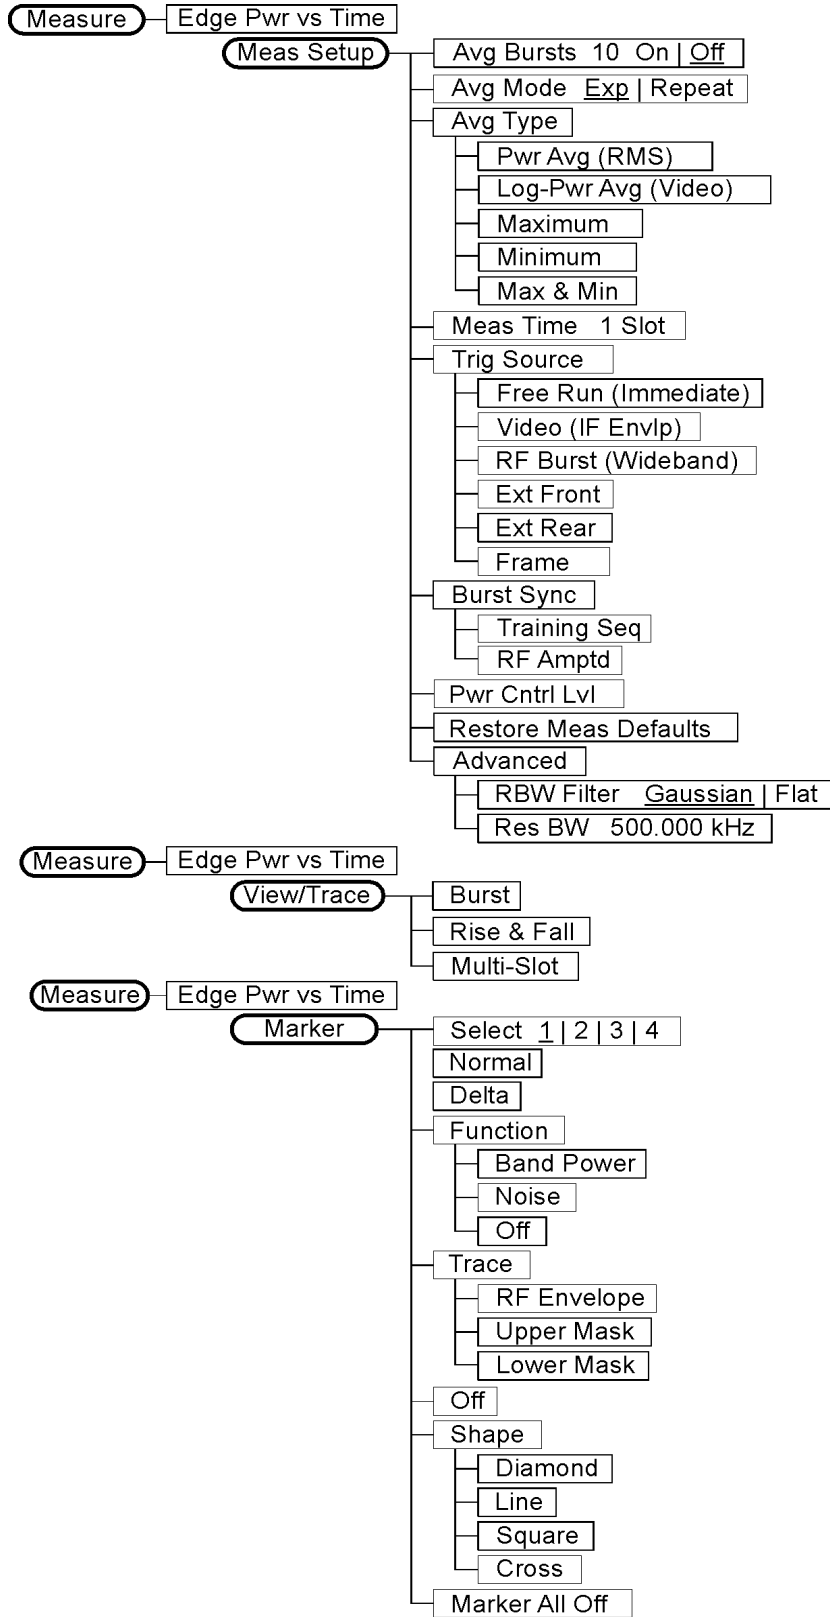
Measure
Edge Pwr vs Time
Meas Setup
Avg Bursts 10 On | Off
Avg Mode Exp | Repeat
Avg Type
Pwr Avg (RMS)
Log-Pwr Avg (Video)
Maximum
Minimum
Max & Min
Meas Time 1 Slot
Trig Source
Free Run (Immediate)
Video (IF Envlp)
RF Burst (Wideband)
Ext Front
Ext Rear
Frame
Burst Sync
Training Seq
RF Amptd
Pwr Cntrl Lvl
Restore Meas Defaults
Advanced
RBW Filter Gaussian | Flat
Res BW 500.000 kHz

Measure
Edge Pwr vs Time
View/Trace
Burst
Rise & Fall
Multi-Slot

Measure
Edge Pwr vs Time
Marker
Select 1 | 2 | 3 | 4
Normal
Delta
Function
Band Power
Noise
Off
Trace
RF Envelope
Upper Mask
Lower Mask
Off
Shape
Diamond
Line
Square
Cross
Marker All Off